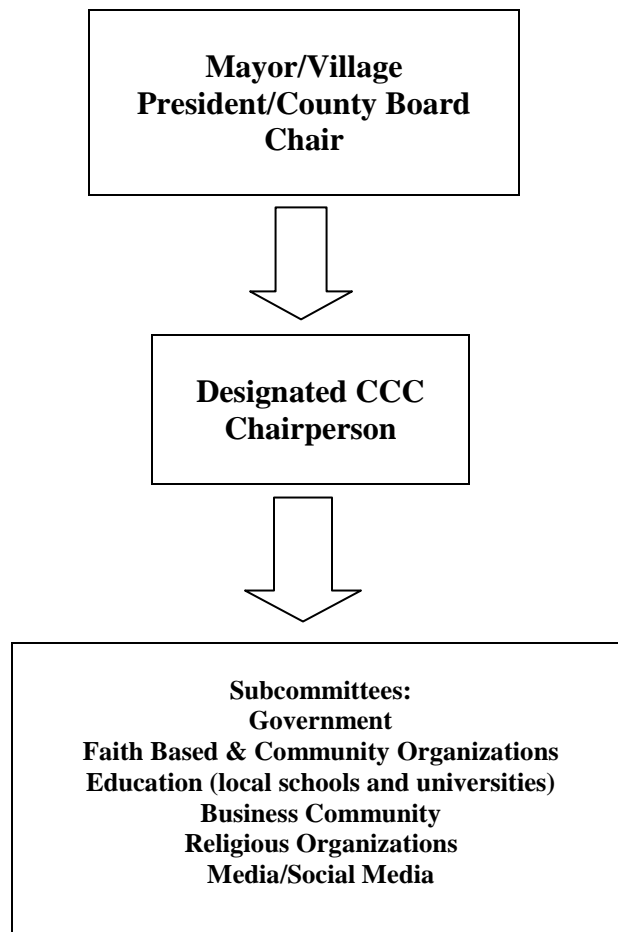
Mayor/Village President/County Board Chair

Designated CCC Chairperson

Subcommittees:
Government
Faith Based & Community Organizations
Education (local schools and universities)
Business Community
Religious Organizations
Media/Social Media